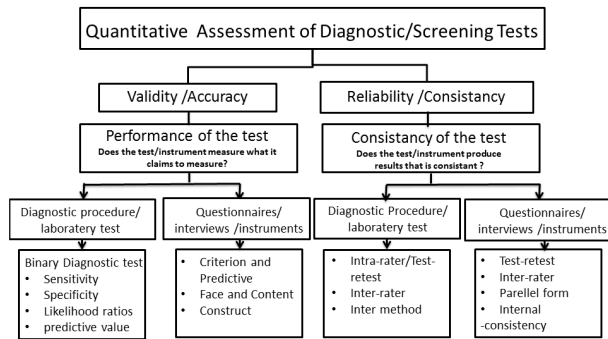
Quantitative Assessment of Diagnostic/Screening Tests

Validity /Accuracy

Performance of the test
Does the test/instrument measure what it claims to measure?

Diagnostic procedure/ laboratory test

Binary Diagnostic test
- Sensitivity
- Specificity
- Likelihood ratios
- predictive value

Questionnaires/ interviews /instruments

- Criterion and Predictive
- Face and Content
- Construct

Reliability /Consistancy

Consistancy of the test
Does the test/instrument produce results that is consistant ?

Diagnostic Procedure/ laboratory test

- Intra-rater/Test-retest
- Inter-rater
- Inter method

Questionnaires/ interviews /instruments

- Test-retest
- Inter-rater
- Parellel form
- Internal -consistency